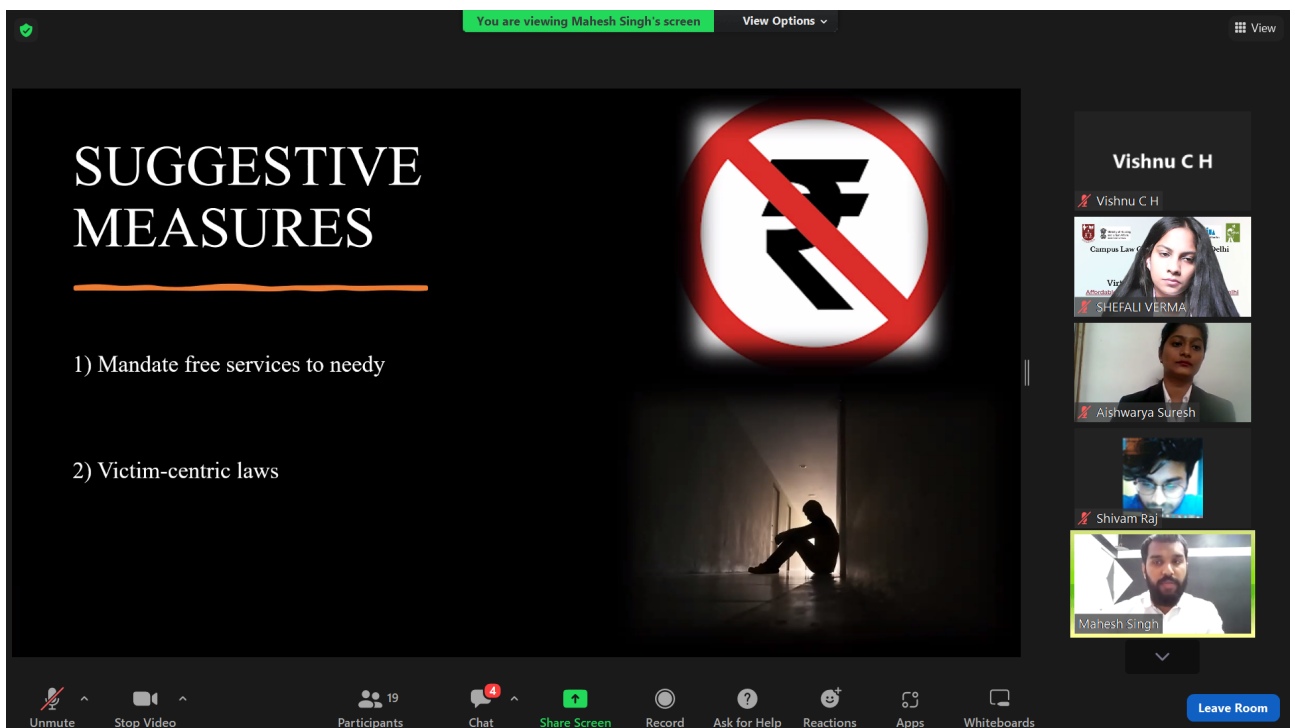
You are viewing Mahesh Singh's screen

View Options

View

SUGGESTIVE MEASURES

1) Mandate free services to needy

2) Victim-centric laws

Vishnu C H

Vishnu C H

Campus Law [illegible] Delhi

SHEFALI VERMA

Aishwarya Suresh

Shivam Raj

Mahesh Singh

Unmute

Stop Video

19

Participants

4

Chat

Share Screen

Record

Ask for Help

Reactions

Apps

Whiteboards

Leave Room